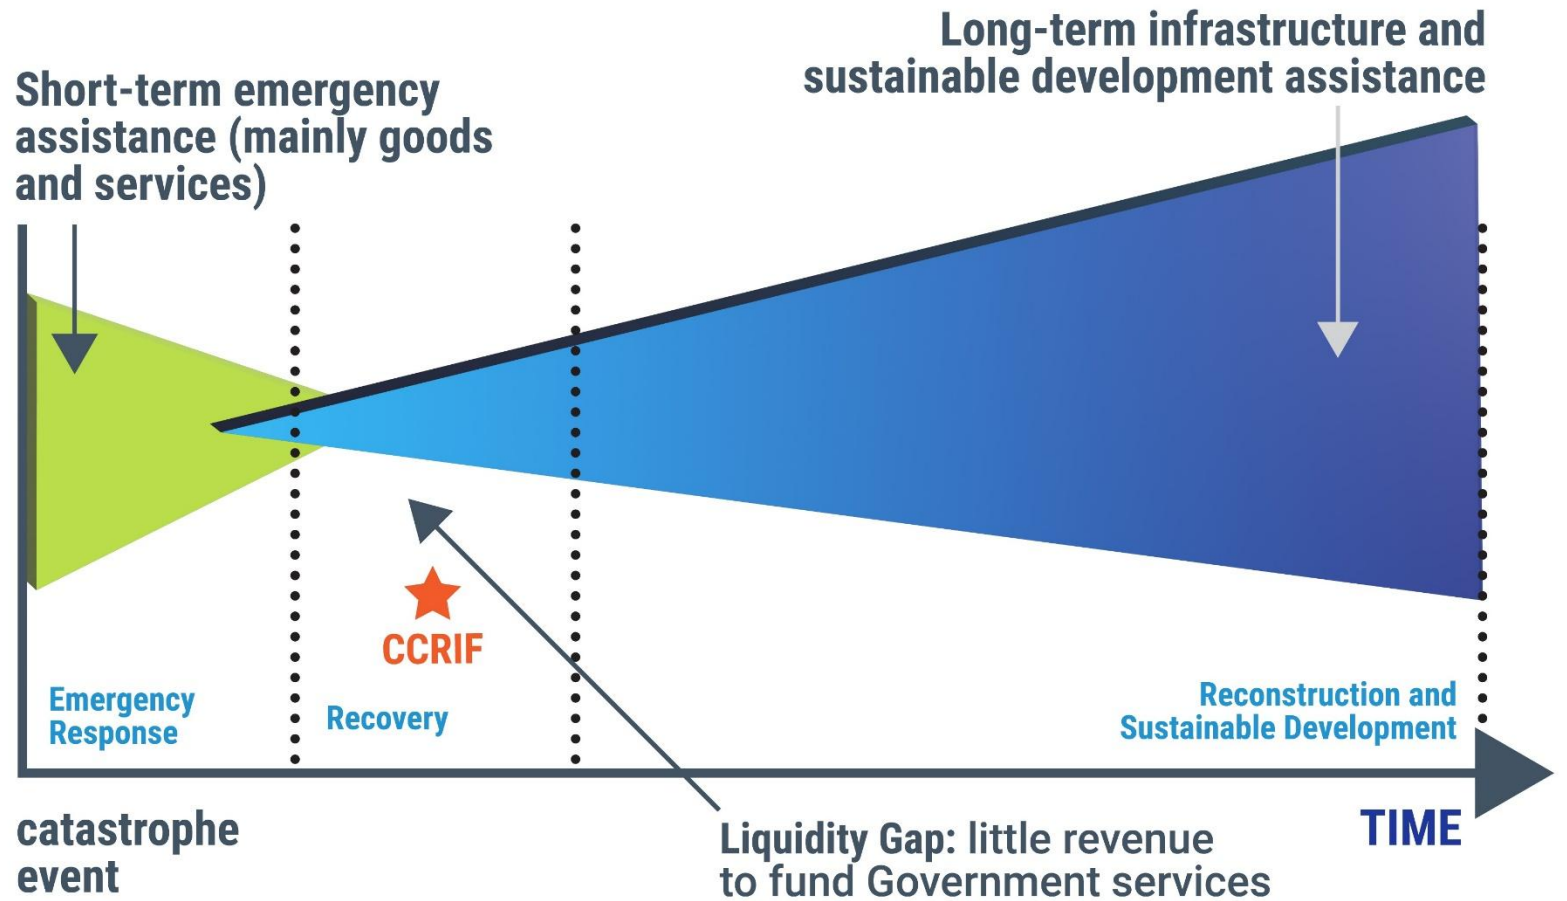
Long-term infrastructure and sustainable development assistance

Short-term emergency assistance (mainly goods and services)

CCRIF

Emergency Response

Recovery

Reconstruction and Sustainable Development

catastrophe event

Liquidity Gap: little revenue to fund Government services

TIME